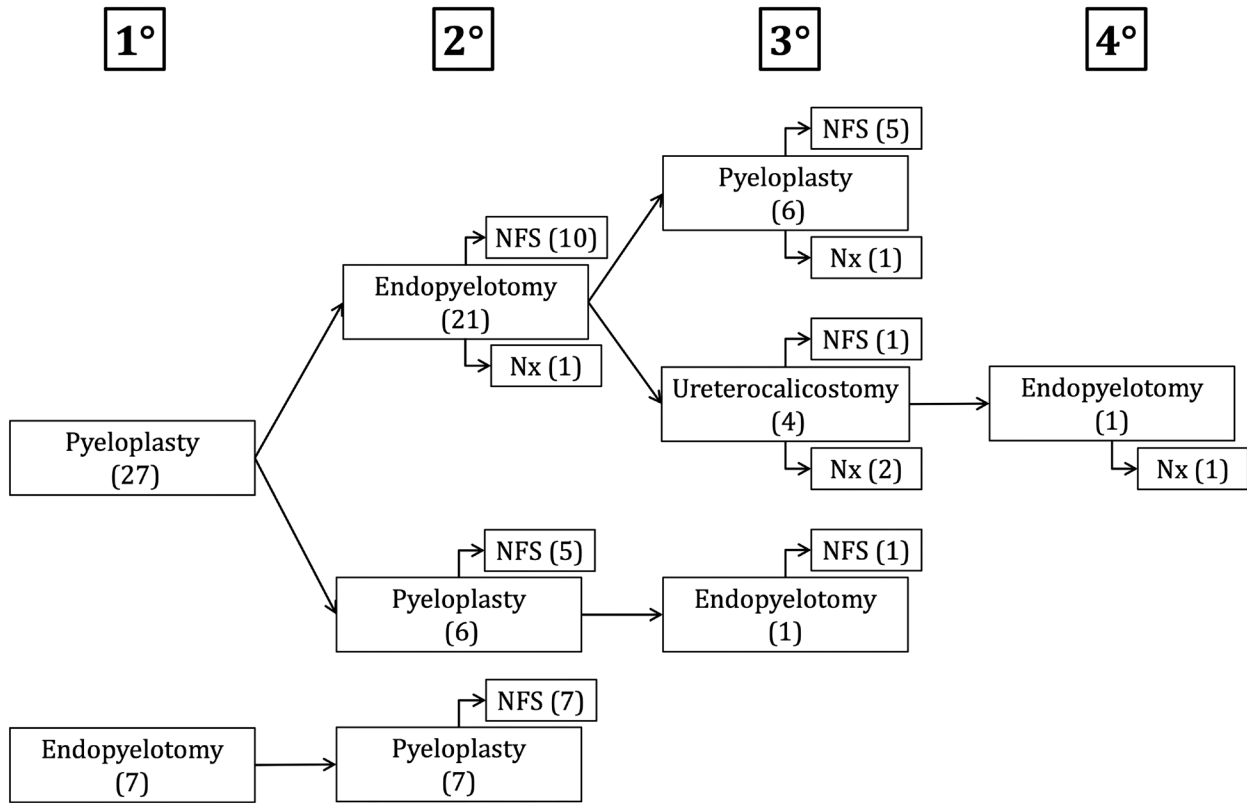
1°

2°

3°

4°

Pyeloplasty (27)

Endopyelotomy (21)

NFS (10)

Nx (1)

Pyeloplasty (6)

NFS (5)

Nx (1)

Ureterocalicostomy (4)

NFS (1)

Nx (2)

Endopyelotomy (1)

Nx (1)

Pyeloplasty (6)

NFS (5)

Endopyelotomy (1)

NFS (1)

Endopyelotomy (7)

Pyeloplasty (7)

NFS (7)